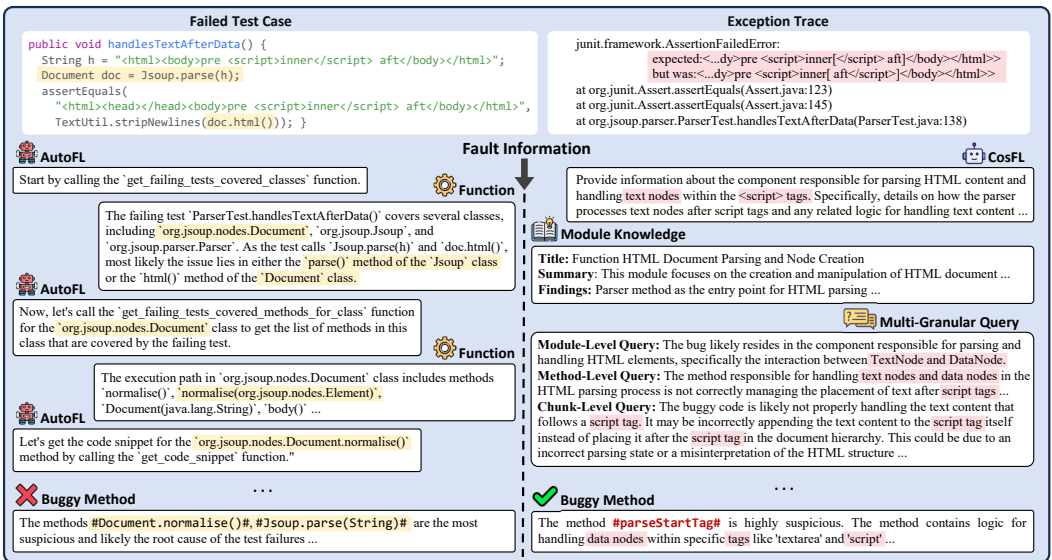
Failed Test Case

public void handlesTextAfterData() {
String h = "<html><body>pre <script>inner</script> aft</body></html>";
Document doc = Jsoup.parse(h);
assertEquals(
"<html><head></head><body>pre <script>inner</script> aft</body></html>",
TextUtil.stripNewlines(doc.html())); }

Exception Trace

junit.framework.AssertionFailedError:
expected:<...dy>pre <script>inner[</script> aft]</body></html>>
but was:<...dy>pre <script>inner[ aft</script>]</body></html>>
at org.junit.Assert.assertEquals(Assert.java:123)
at org.junit.Assert.assertEquals(Assert.java:145)
at org.jsoup.parser.ParserTest.handlesTextAfterData(ParserTest.java:138)

Fault Information

AutoFL

Start by calling the `get_failing_tests_covered_classes` function.

Function

The failing test `ParserTest.handlesTextAfterData()` covers several classes, including `org.jsoup.nodes.Document`, `org.jsoup.Jsoup`, and `org.jsoup.parser.Parser`. As the test calls `Jsoup.parse(h)` and `doc.html()`, most likely the issue lies in either the `parse()` method of the `Jsoup` class or the `html()` method of the `Document` class.

AutoFL

Now, let's call the `get_failing_tests_covered_methods_for_class` function for the `org.jsoup.nodes.Document` class to get the list of methods in this class that are covered by the failing test.

Function

The execution path in `org.jsoup.nodes.Document` class includes methods `normalise()`, `normalise(org.jsoup.nodes.Element)`, `Document(java.lang.String)`, `body()` ...

AutoFL

Let's get the code snippet for the `org.jsoup.nodes.Document.normalise()` method by calling the `get_code_snippet` function."

. . .

Buggy Method

The methods #Document.normalise()#, #Jsoup.parse(String)# are the most suspicious and likely the root cause of the test failures ...

CosFL

Provide information about the component responsible for parsing HTML content and handling text nodes within the <script> tags. Specifically, details on how the parser processes text nodes after script tags and any related logic for handling text content ...

Module Knowledge

Title: Function HTML Document Parsing and Node Creation
Summary: This module focuses on the creation and manipulation of HTML document ...
Findings: Parser method as the entry point for HTML parsing ...

Multi-Granular Query

Module-Level Query: The bug likely resides in the component responsible for parsing and handling HTML elements, specifically the interaction between TextNode and DataNode.
Method-Level Query: The method responsible for handling text nodes and data nodes in the HTML parsing process is not correctly managing the placement of text after script tags ...
Chunk-Level Query: The buggy code is likely not properly handling the text content that follows a script tag. It may be incorrectly appending the text content to the script tag itself instead of placing it after the script tag in the document hierarchy. This could be due to an incorrect parsing state or a misinterpretation of the HTML structure ...

. . .

Buggy Method

The method #parseStartTag# is highly suspicious. The method contains logic for handling data nodes within specific tags like 'textarea' and 'script' ...